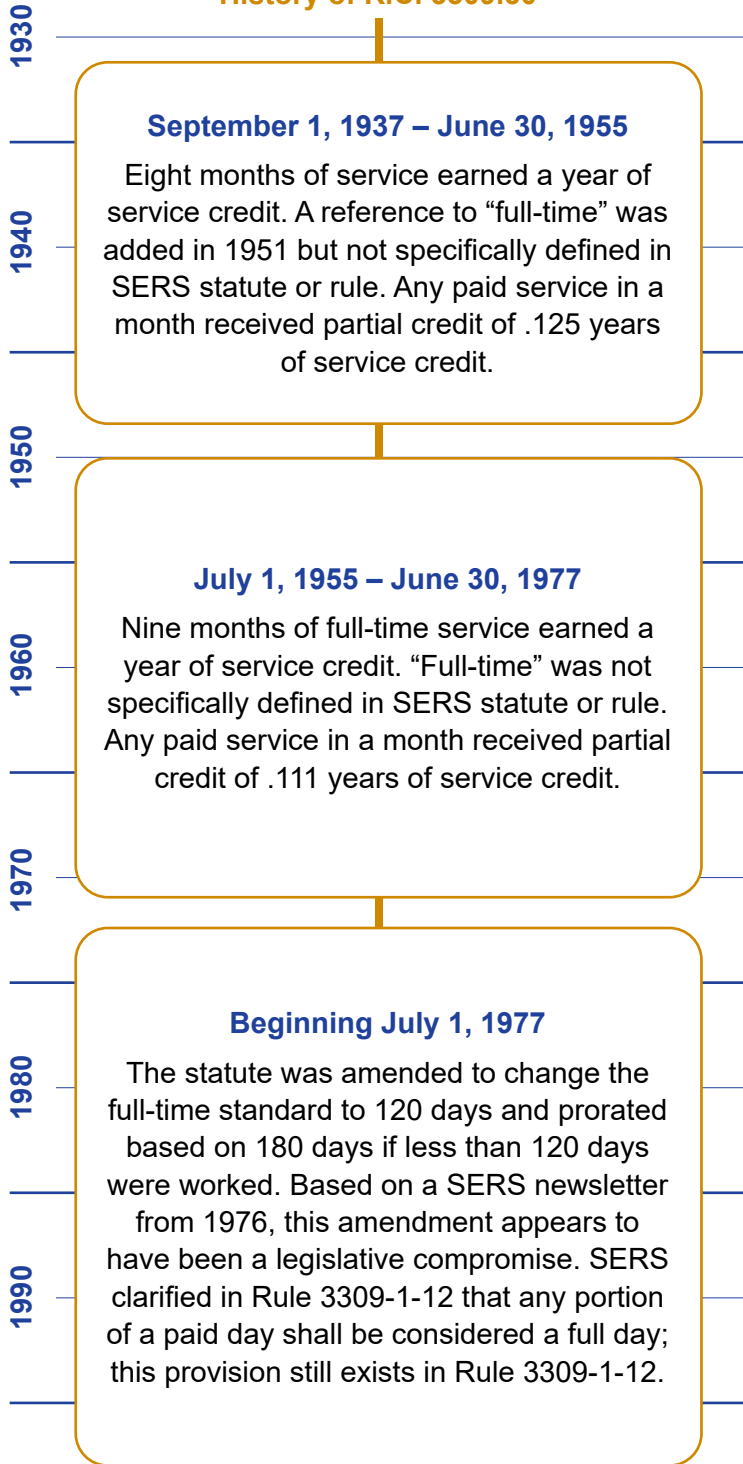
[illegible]

1930

September 1, 1937 – June 30, 1955

Eight months of service earned a year of service credit. A reference to “full-time” was added in 1951 but not specifically defined in SERS statute or rule. Any paid service in a month received partial credit of .125 years of service credit.

1940

1950

July 1, 1955 – June 30, 1977

Nine months of full-time service earned a year of service credit. “Full-time” was not specifically defined in SERS statute or rule. Any paid service in a month received partial credit of .111 years of service credit.

1960

1970

Beginning July 1, 1977

The statute was amended to change the full-time standard to 120 days and prorated based on 180 days if less than 120 days were worked. Based on a SERS newsletter from 1976, this amendment appears to have been a legislative compromise. SERS clarified in Rule 3309-1-12 that any portion of a paid day shall be considered a full day; this provision still exists in Rule 3309-1-12.

1980

1990